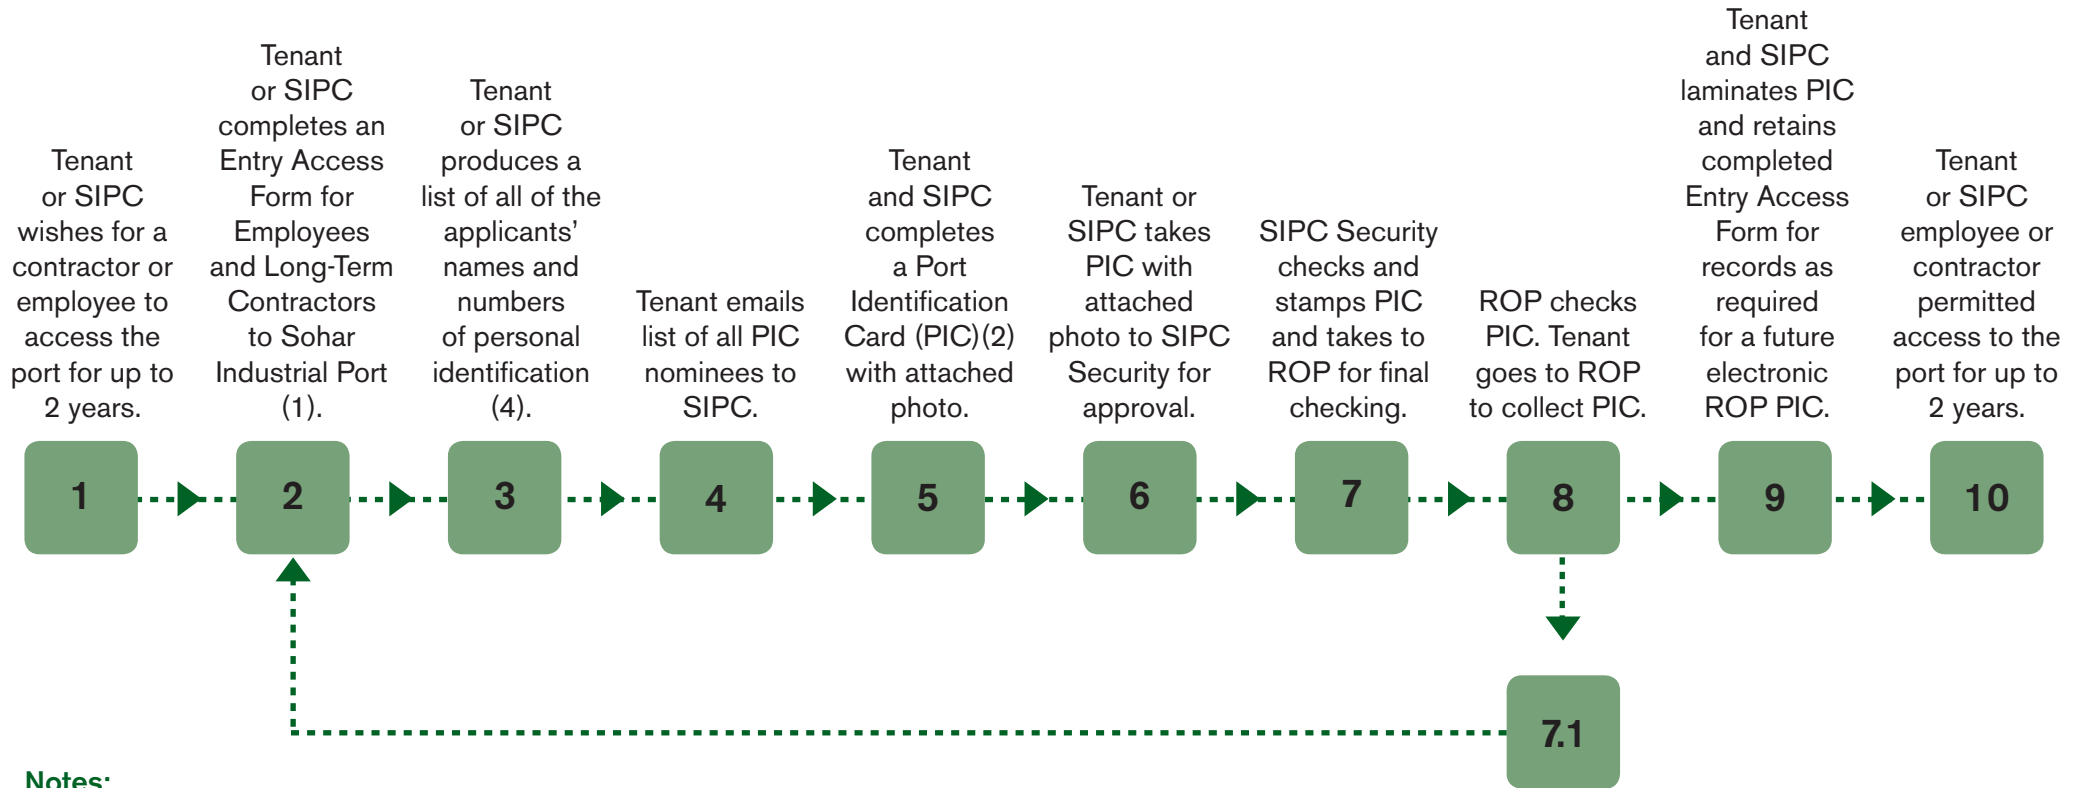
Tenant or SIPC wishes for a contractor or employee to access the port for up to 2 years.

Tenant or SIPC completes an Entry Access Form for Employees and Long-Term Contractors to Sohar Industrial Port (1).

Tenant or SIPC produces a list of all of the applicants' names and numbers of personal identification (4).

Tenant emails list of all PIC nominees to SIPC.

Tenant and SIPC completes a Port Identification Card (PIC)(2) with attached photo.

Tenant or SIPC takes PIC with attached photo to SIPC Security for approval.

SIPC Security checks and stamps PIC and takes to ROP for final checking.

ROP checks PIC. Tenant goes to ROP to collect PIC.

Tenant and SIPC laminates PIC and retains completed Entry Access Form for records as required for a future electronic ROP PIC.

Tenant or SIPC employee or contractor permitted access to the port for up to 2 years.

1 2 3 4 5 6 7 8 9 10

7.1

Notes: